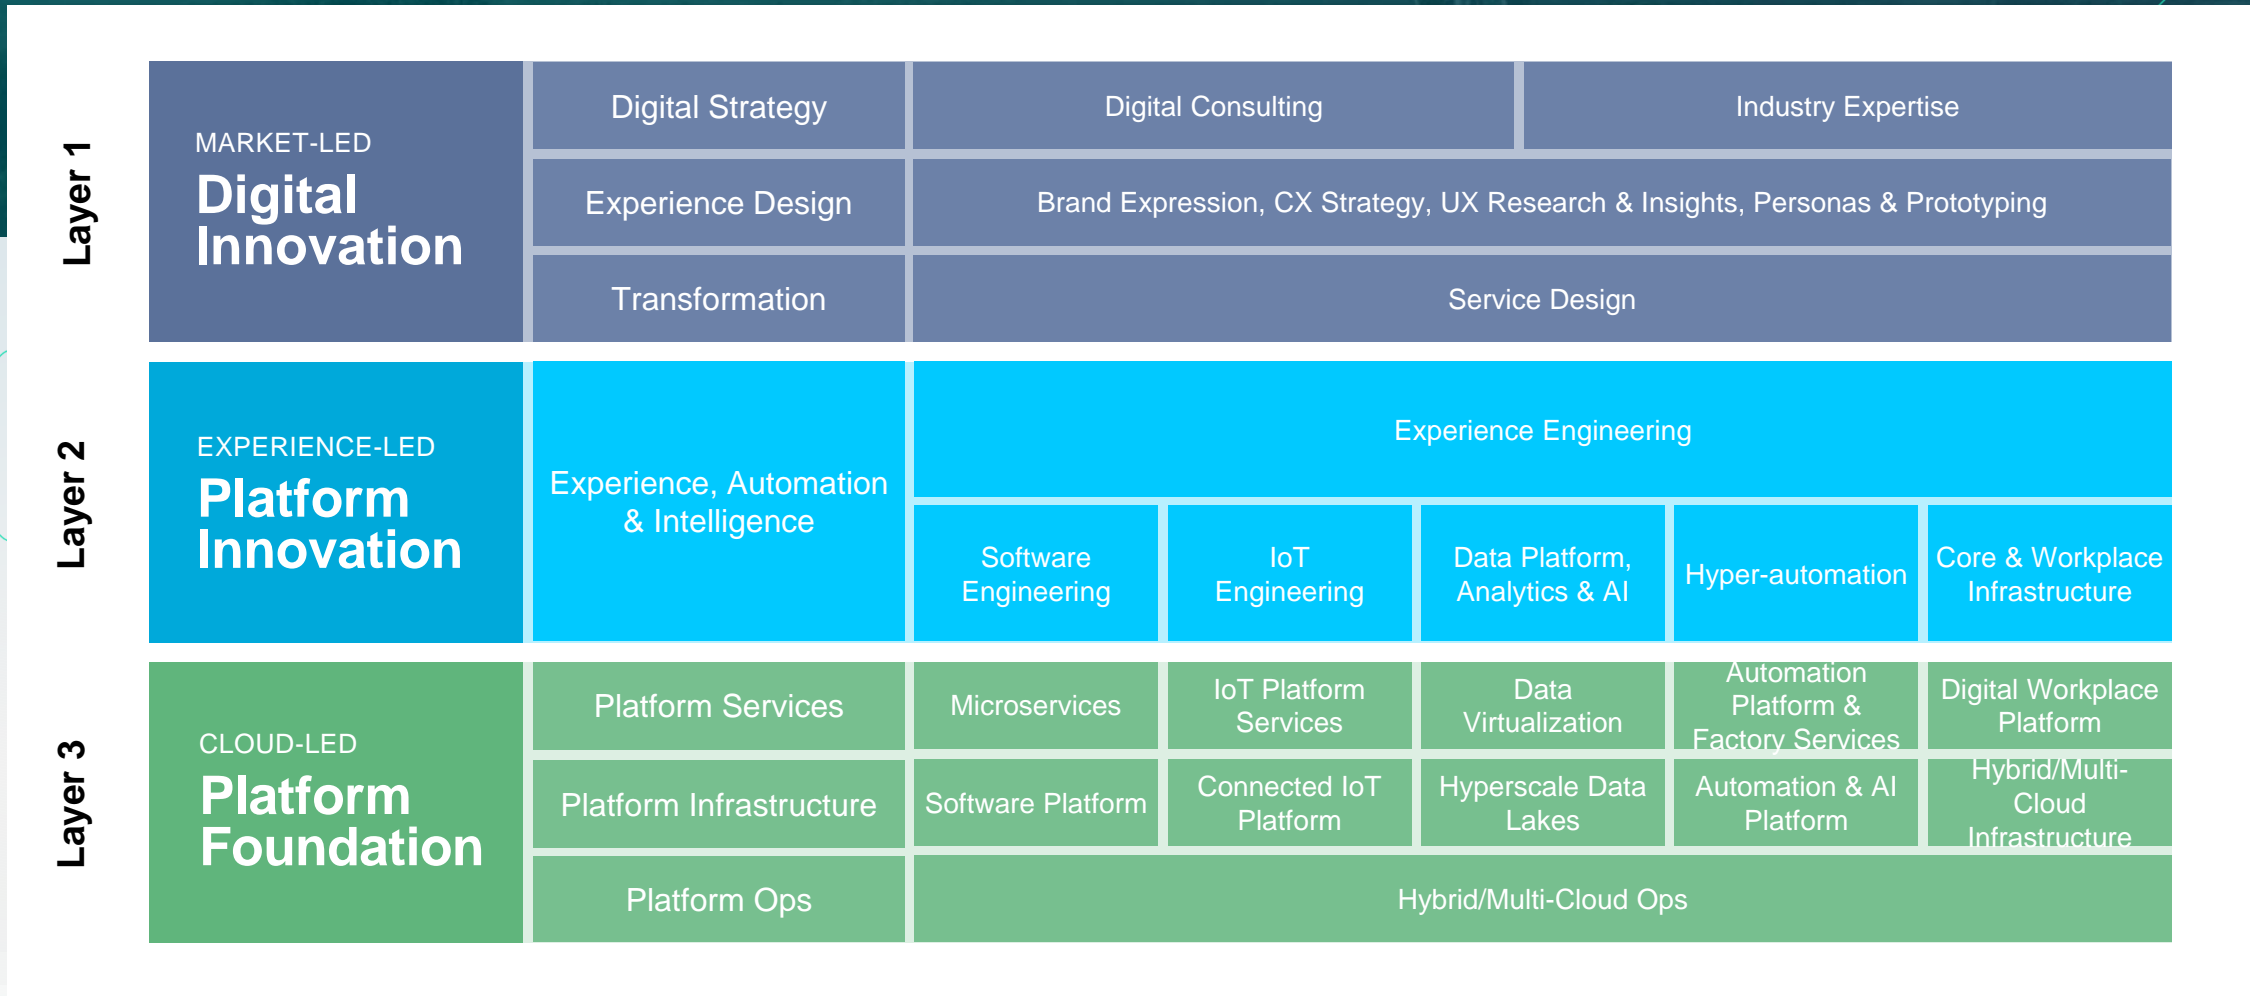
Layer 1

MARKET-LED
Digital Innovation

Digital Strategy
Digital Consulting
Industry Expertise

Experience Design
Brand Expression, CX Strategy, UX Research & Insights, Personas & Prototyping

Transformation
Service Design

Layer 2

EXPERIENCE-LED
Platform Innovation

Experience, Automation & Intelligence
Experience Engineering

Software Engineering
IoT Engineering
Data Platform, Analytics & AI
Hyper-automation
Core & Workplace Infrastructure

Layer 3

CLOUD-LED
Platform Foundation

Platform Services
Microservices
IoT Platform Services
Data Virtualization
Automation Platform & Factory Services
Digital Workplace Platform

Platform Infrastructure
Software Platform
Connected IoT Platform
Hyperscale Data Lakes
Automation & AI Platform
Hybrid/Multi-Cloud Infrastructure

Platform Ops
Hybrid/Multi-Cloud Ops